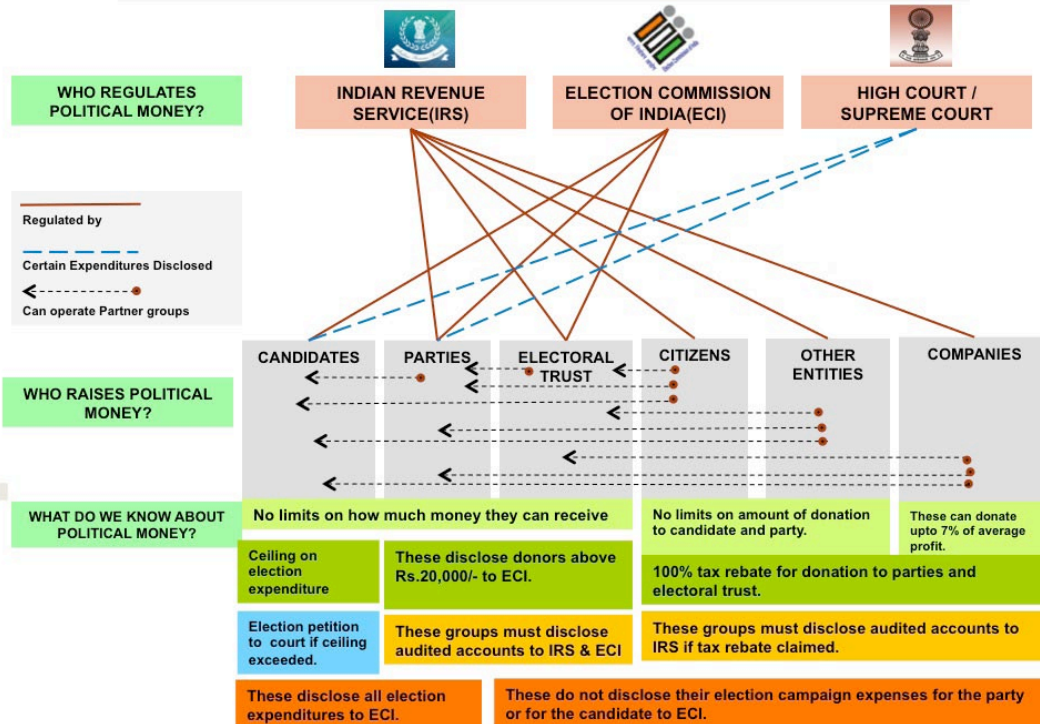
WHO REGULATES POLITICAL MONEY?

INDIAN REVENUE SERVICE(IRS)

ELECTION COMMISSION OF INDIA(ECI)

HIGH COURT / SUPREME COURT

Regulated by

Certain Expenditures Disclosed

Can operate Partner groups

CANDIDATES

PARTIES

ELECTORAL TRUST

CITIZENS

OTHER ENTITIES

COMPANIES

WHO RAISES POLITICAL MONEY?

WHAT DO WE KNOW ABOUT POLITICAL MONEY?

No limits on how much money they can receive

No limits on amount of donation to candidate and party.

These can donate upto 7% of average profit.

Ceiling on election expenditure

These disclose donors above Rs.20,000/- to ECI.

100% tax rebate for donation to parties and electoral trust.

Election petition to court if ceiling exceeded.

These groups must disclose audited accounts to IRS & ECI

These groups must disclose audited accounts to IRS if tax rebate claimed.

These disclose all election expenditures to ECI.

These do not disclose their election campaign expenses for the party or for the candidate to ECI.